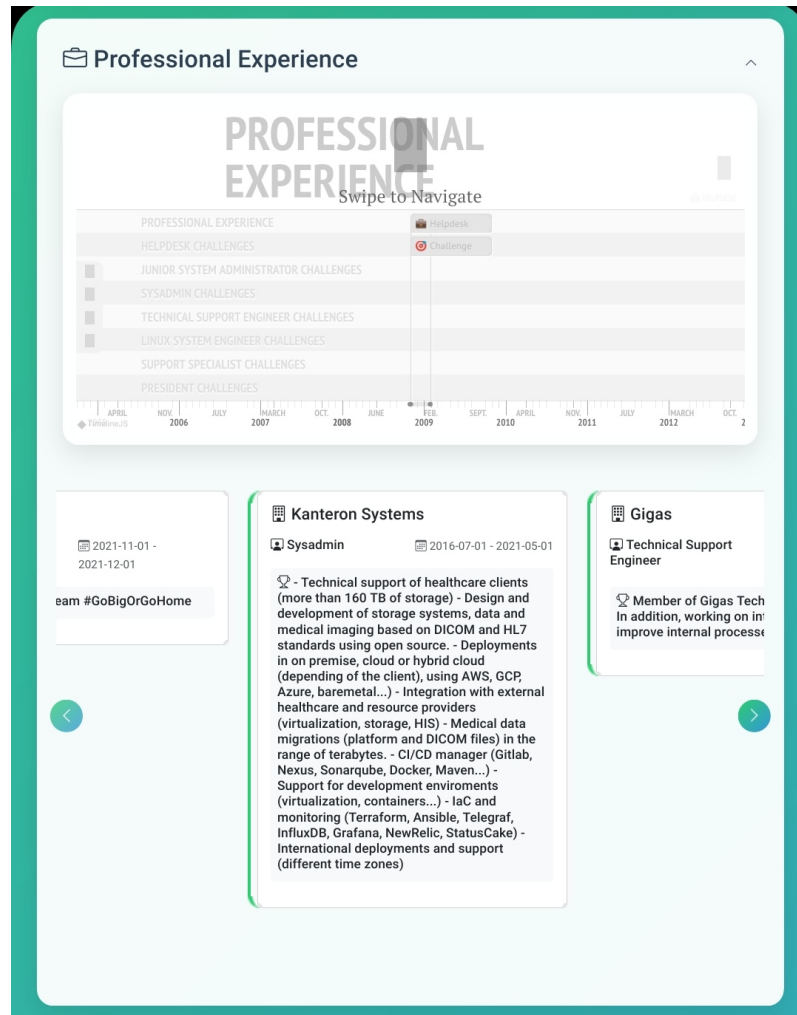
Professional Experience

PROFESSIONAL EXPERIENCE
Swipe to Navigate

PROFESSIONAL EXPERIENCE
Helpdesk
HELPDESK CHALLENGES
Challenge
JUNIOR SYSTEM ADMINISTRATOR CHALLENGES
SYSADMIN CHALLENGES
TECHNICAL SUPPORT ENGINEER CHALLENGES
LINUX SYSTEM ENGINEER CHALLENGES
SUPPORT SPECIALIST CHALLENGES
PRESIDENT CHALLENGES

TimelineJS
APRIL NOV. 2006 JULY MARCH 2007 OCT. JUNE 2008 FEB. 2009 SEPT. APRIL 2010 NOV. 2011 JULY MARCH 2012 OCT.

2021-11-01 - 2021-12-01
eam #GoBigOrGoHome

Kanteron Systems
Sysadmin
2016-07-01 - 2021-05-01
- Technical support of healthcare clients (more than 160 TB of storage) - Design and development of storage systems, data and medical imaging based on DICOM and HL7 standards using open source. - Deployments in on premise, cloud or hybrid cloud (depending of the client), using AWS, GCP, Azure, baremetal...) - Integration with external healthcare and resource providers (virtualization, storage, HIS) - Medical data migrations (platform and DICOM files) in the range of terabytes. - CI/CD manager (Gitlab, Nexus, Sonarqube, Docker, Maven...) - Support for development enviroments (virtualization, containers...) - IaC and monitoring (Terraform, Ansible, Telegraf, InfluxDB, Grafana, NewRelic, StatusCake) - International deployments and support (different time zones)

Gigas
Technical Support Engineer
Member of Gigas Tech
In addition, working on in
improve internal processe